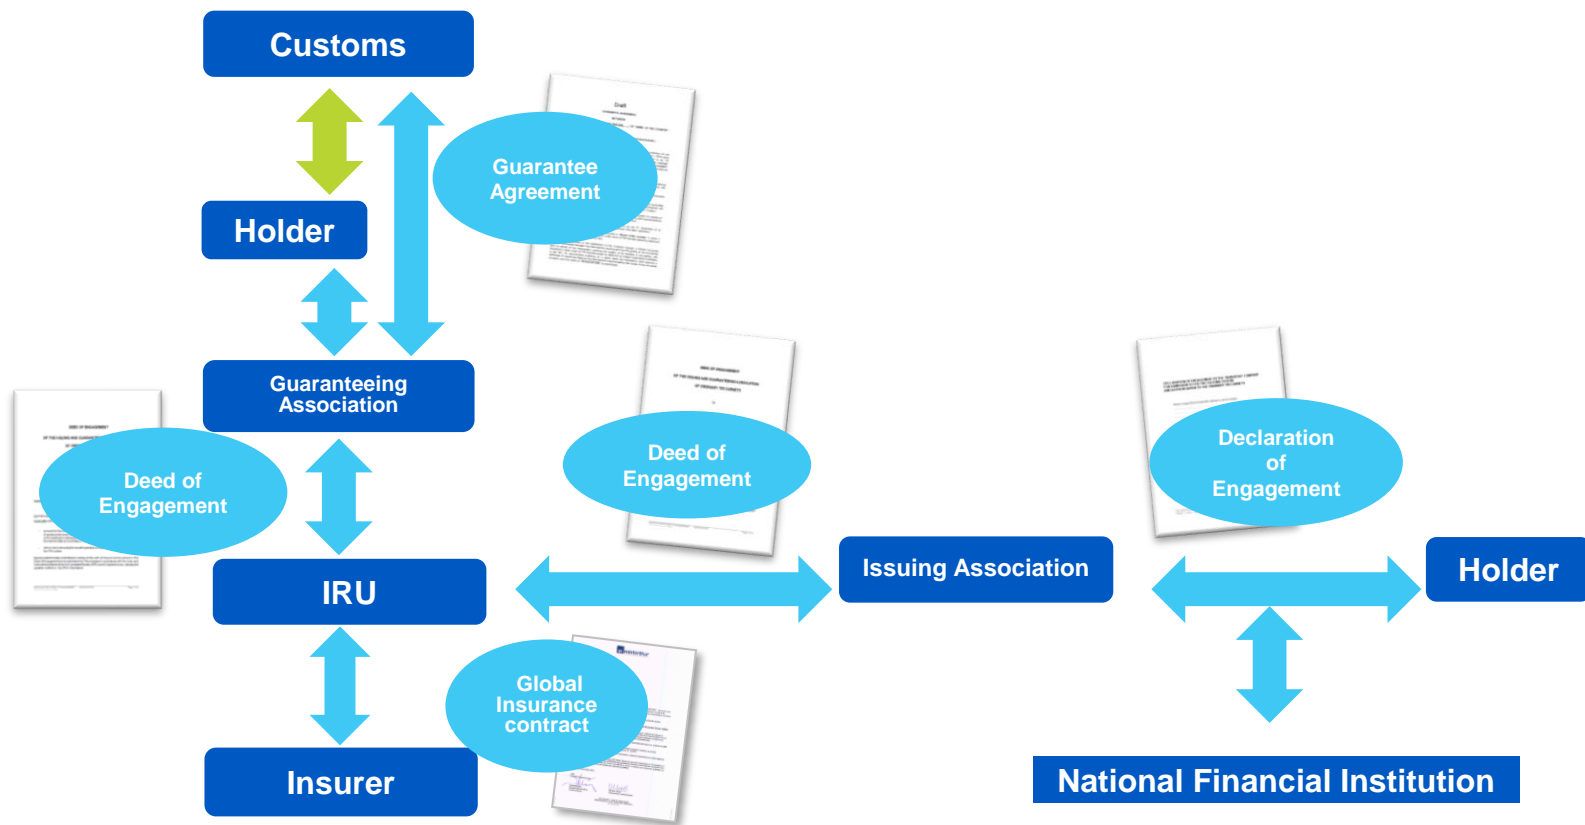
Customs

Guarantee Agreement

Holder

Guaranteeing Association

Deed of Engagement

Deed of Engagement

Declaration of Engagement

IRU

Issuing Association

Holder

Global Insurance contract

Insurer

National Financial Institution